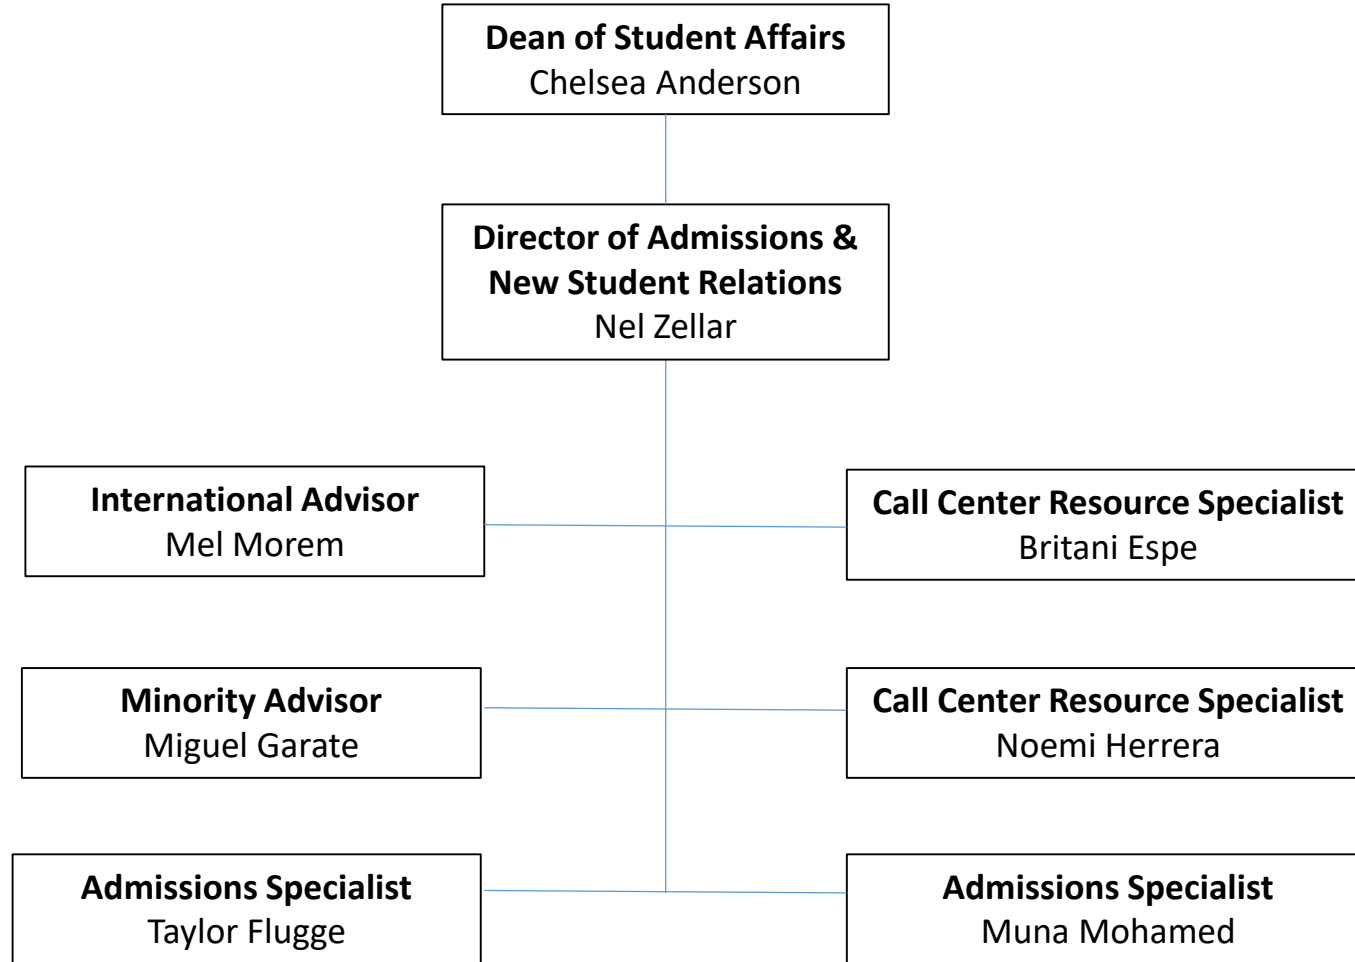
**Dean of Student Affairs**
Chelsea Anderson

**Director of Admissions & New Student Relations**
Nel Zellar

**International Advisor**
Mel Morem

**Call Center Resource Specialist**
Britani Espe

**Minority Advisor**
Miguel Garate

**Call Center Resource Specialist**
Noemi Herrera

**Admissions Specialist**
Taylor Flugge

**Admissions Specialist**
Muna Mohamed